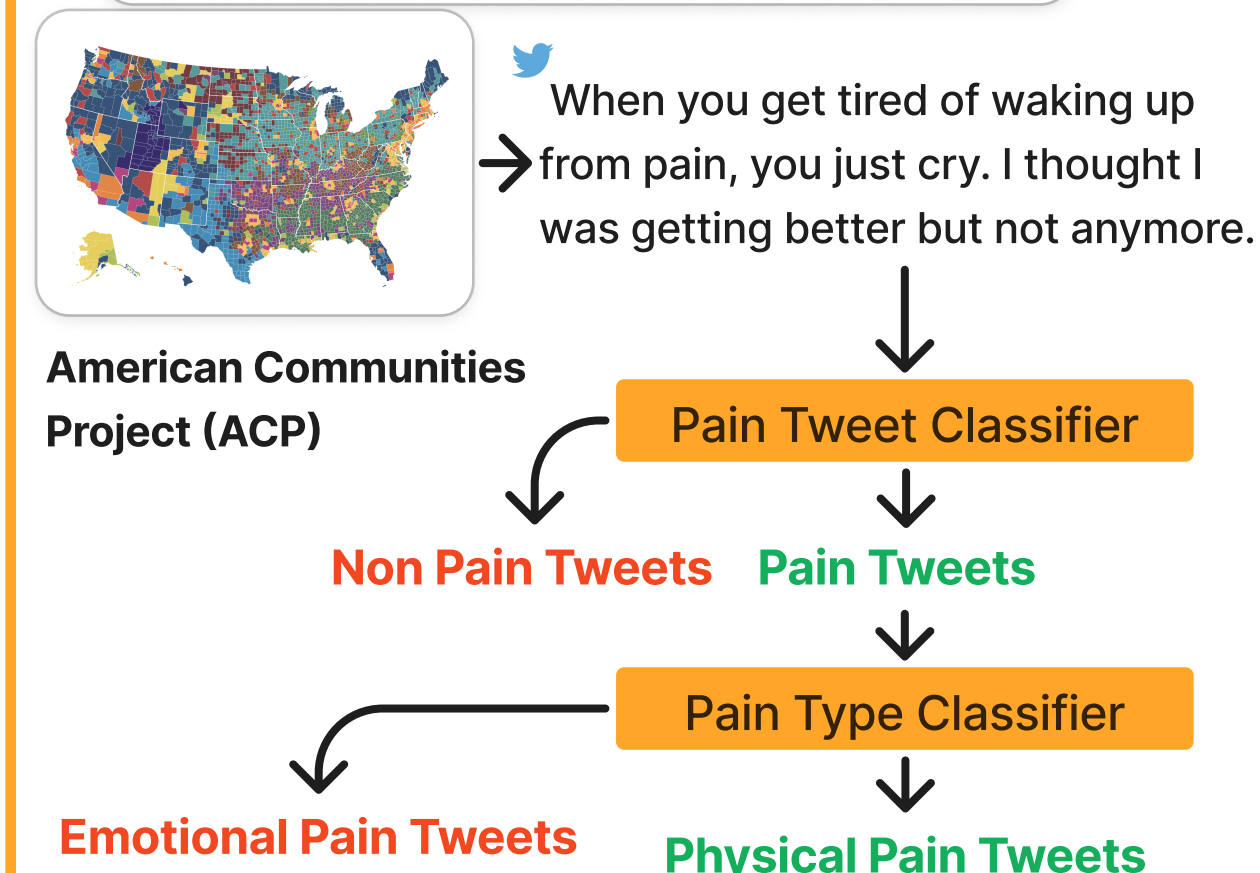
When you get tired of waking up from pain, you just cry. I thought I was getting better but not anymore.

American Communities Project (ACP)

Pain Tweet Classifier

Non Pain Tweets

Pain Tweets

Pain Type Classifier

Emotional Pain Tweets

Physical Pain Tweets